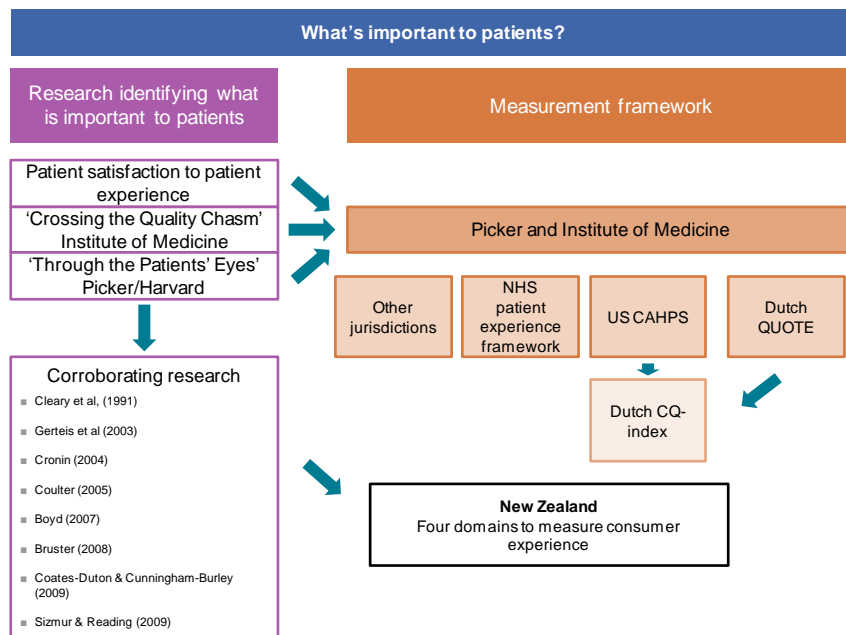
What's important to patients?

Research identifying what is important to patients

Measurement framework

Patient satisfaction to patient experience

'Crossing the Quality Chasm' Institute of Medicine

'Through the Patients' Eyes' Picker/Harvard

Picker and Institute of Medicine

Other jurisdictions

NHS patient experience framework

US CAHPS

Dutch QUOTE

Dutch CQ-index

Corroborating research

- Cleary et al, (1991)
- Gerteis et al (2003)
- Cronin (2004)
- Coulter (2005)
- Boyd (2007)
- Bruster (2008)
- Coates-Duton & Cunningham-Burley (2009)
- Sizmur & Reading (2009)

New Zealand
Four domains to measure consumer experience